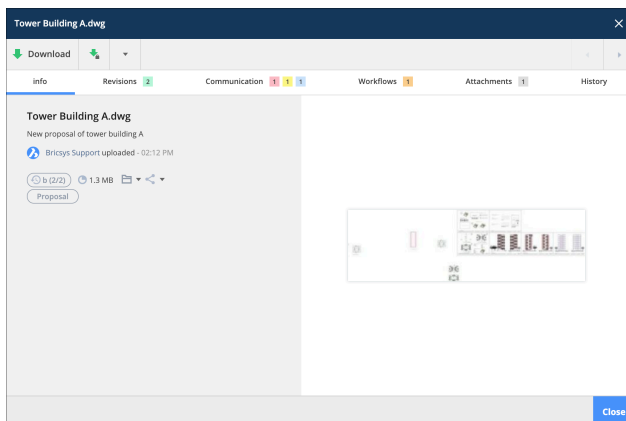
Tower Building A.dwg

Download

info | Revisions 2 | Communication 1 1 1 | Workflows 1 | Attachments 1 | History

Tower Building A.dwg

New proposal of tower building A

Bricsys Support uploaded - 02:12 PM

b (2/2) 1.3 MB

Proposal

Close